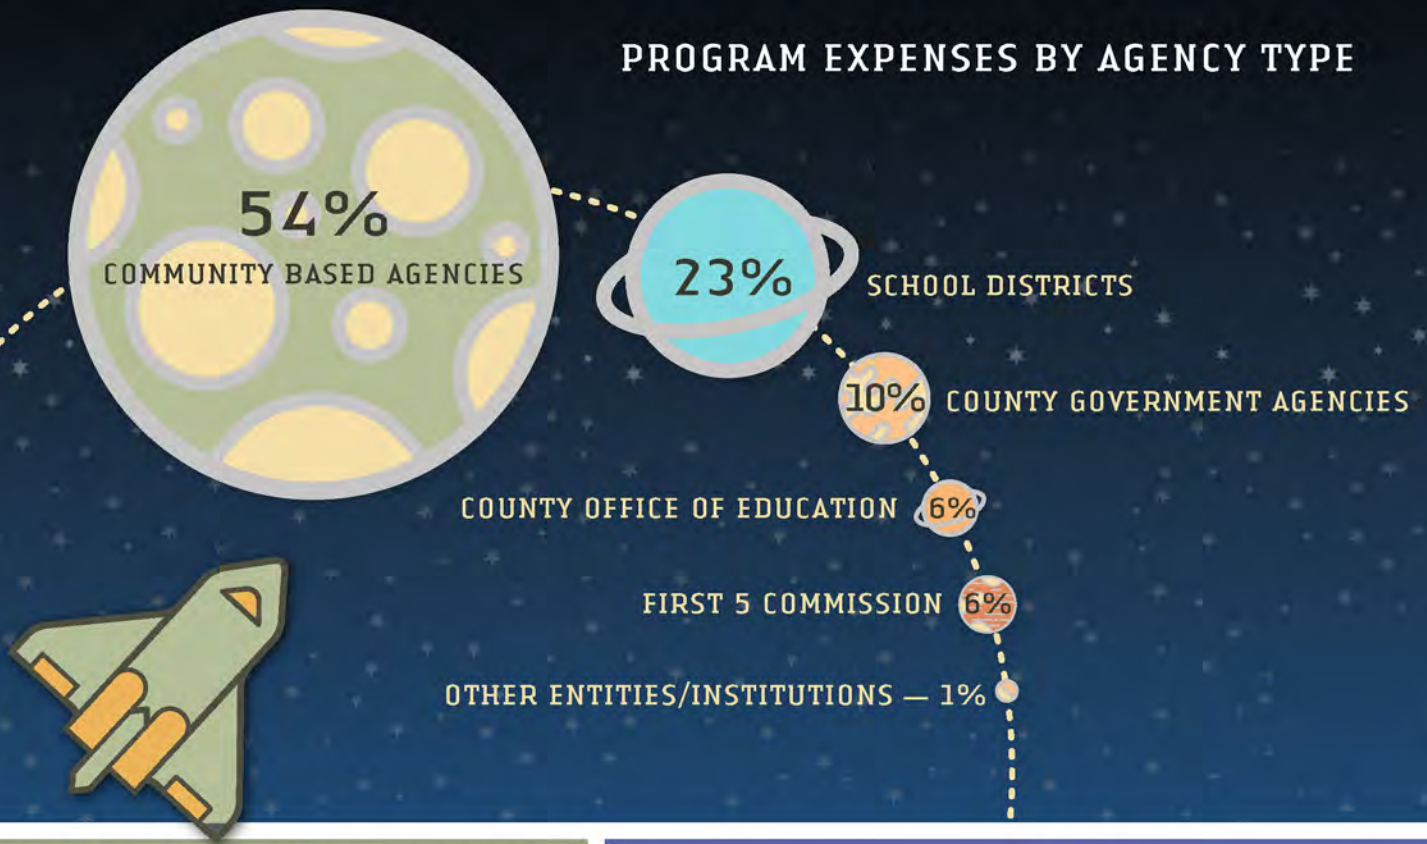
PROGRAM EXPENSES BY AGENCY TYPE

54%
COMMUNITY BASED AGENCIES

23%
SCHOOL DISTRICTS

10% COUNTY GOVERNMENT AGENCIES

COUNTY OFFICE OF EDUCATION 6%

FIRST 5 COMMISSION 6%

OTHER ENTITIES/INSTITUTIONS — 1%